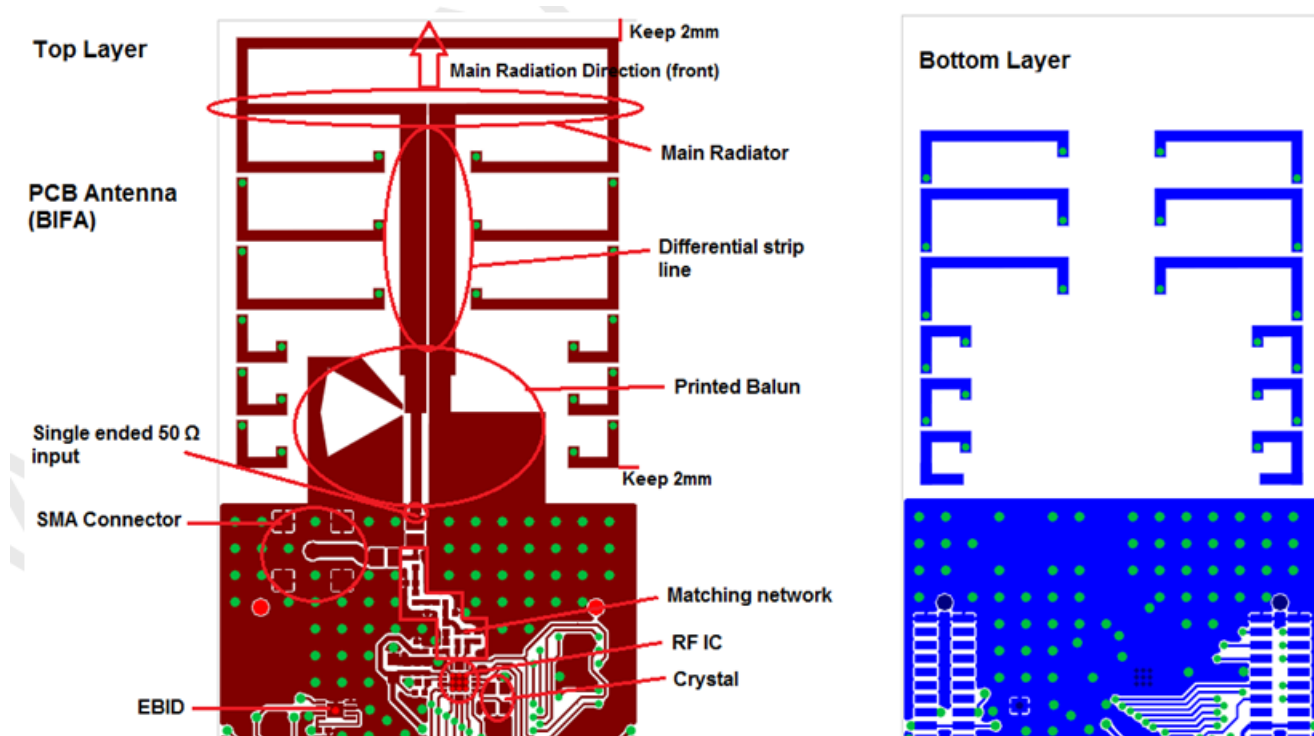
Top Layer

Keep 2mm

Main Radiation Direction (front)

Main Radiator

PCB Antenna (BIFA)

Differential strip line

Printed Balun

Single ended 50 Ω input

Keep 2mm

SMA Connector

Matching network

RF IC

Crystal

EBID

Bottom Layer